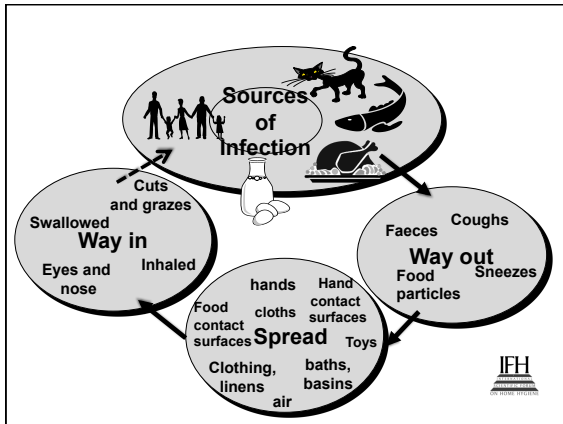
Sources of Infection

Faeces
Coughs
Way out
Food particles
Sneezes

hands
Hand contact surfaces
Food contact surfaces
cloths
Spread
Toys
Clothing, linens
baths, basins
air

Cuts and grazes
Swallowed
Way in
Inhaled
Eyes and nose

IFH